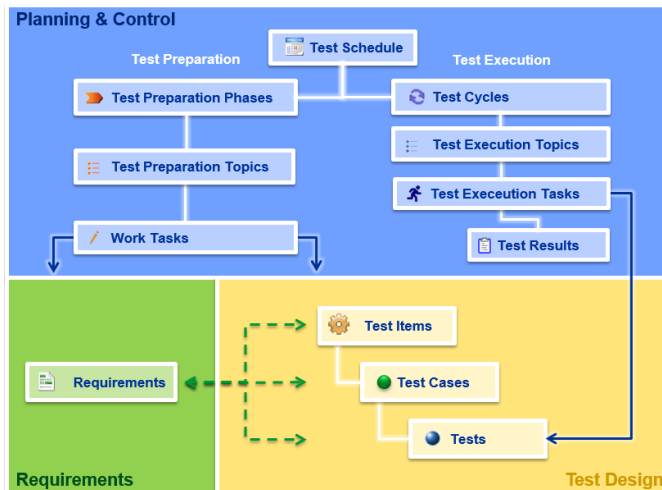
Planning & Control

Test Schedule

Test Preparation

Test Execution

Test Preparation Phases

Test Cycles

Test Preparation Topics

Test Execution Topics

Test Exeecution Tasks

Work Tasks

Test Results

Test Items

Requirements

Test Cases

Tests

Requirements

Test Design